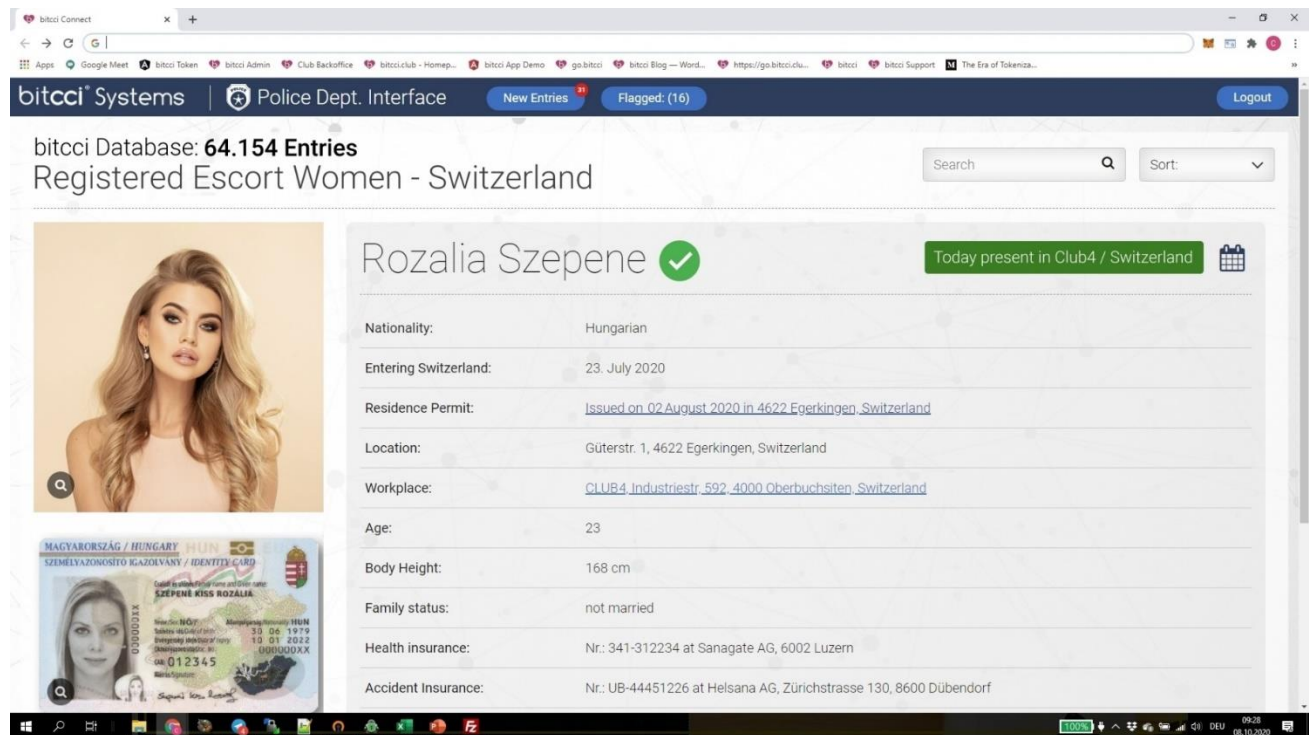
bitcci Connect × +

G |

Apps Google Meet bitcci Token bitcci Admin Club Backoffice bitcci.club - Homep... bitcci App Demo go.bitcci bitcci Blog — Word... https://go.bitcci.clu... bitcci bitcci Support The Era of Tokeniza...

bitcci® Systems | Police Dept. Interface New Entries 31 Flagged: (16) Logout

bitcci Database: **64.154 Entries**
Registered Escort Women - Switzerland

Search Sort:

Rozalia Szepene

Today present in Club4 / Switzerland

| | |
|---|---|
| Nationality: | Hungarian |
| Entering Switzerland: | 23. July 2020 |
| Residence Permit: | Issued on 02 August 2020 in 4622 Egerkingen, Switzerland |
| Location: | Güterstr. 1, 4622 Egerkingen, Switzerland |
| Workplace: | CLUB4, Industriestr. 592, 4000 Oberbuchsiten, Switzerland |
| Age: | 23 |
| Body Height: | 168 cm |
| Family status: | not married |
| Health insurance: | Nr.: 341-312234 at Sanagate AG, 6002 Luzern |
| Accident Insurance: | Nr.: UB-44451226 at Helsana AG, Zürichstrasse 130, 8600 Dübendorf |

MAGYARORSZÁG / HUNGARY HUN
SZEMÉLYAZONOSÍTÓ IGAZOLVÁNY / IDENTITY CARD
SZEPENE KISS ROZALIA
NŐ/F HUN
30 06 1979
10 01 2022
000000XX
012345

100% DEU 09:28 08.10.2020